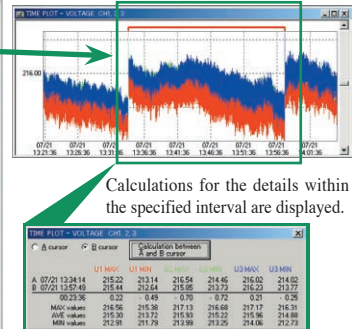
TIME PLOT - VOLTAGE CH1, 2, 3

216.00

07/21 13:21:36 | 07/21 13:26:36 | 07/21 13:31:36 | 07/21 13:36:36 | 07/21 13:41:36 | 07/21 13:46:36 | 07/21 13:51:36 | 07/21 13:56:36 | 07/21 14:01:36

Calculations for the details within the specified interval are displayed.

TIME PLOT - VOLTAGE CH1, 2, 3

A cursor   B cursor   Calculation between A and B cursor

| | U1 MAX | U1 MIN | U2 MAX | U2 MIN | U3 MAX | U3 MIN |
|---|---|---|---|---|---|---|
| A 07/21 13:34:14 | 215.22 | 213.14 | 216.54 | 214.46 | 216.02 | 214.02 |
| B 07/21 13:57:49 | 215.44 | 212.64 | 215.85 | 213.73 | 216.23 | 213.77 |
| 00:23:36 | 0.22 | -0.49 | -0.70 | -0.72 | 0.21 | -0.25 |
| MAX values | 216.56 | 215.38 | 217.13 | 216.68 | 217.17 | 216.31 |
| AVE values | 215.30 | 213.72 | 215.93 | 215.22 | 215.96 | 214.88 |
| MIN values | 212.91 | 211.79 | 213.99 | 213.29 | 214.06 | 212.73 |